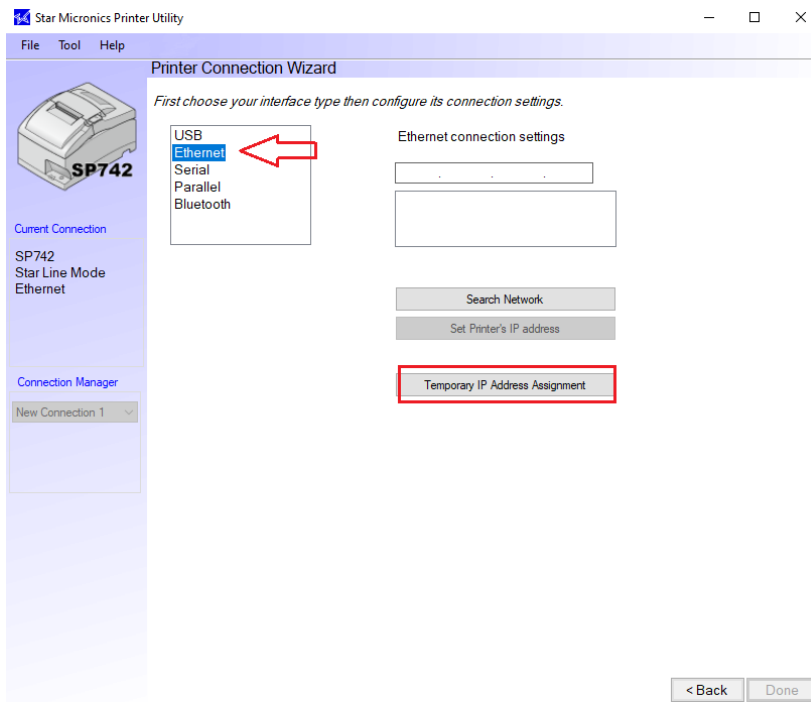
Star Micronics Printer Utility

File Tool Help

Printer Connection Wizard

SP742

First choose your interface type then configure its connection settings.

USB
Ethernet
Serial
Parallel
Bluetooth

Ethernet connection settings

. . .

Search Network

Set Printer's IP address

Temporary IP Address Assignment

Current Connection

SP742
Star Line Mode
Ethernet

Connection Manager

New Connection 1

< Back

Done